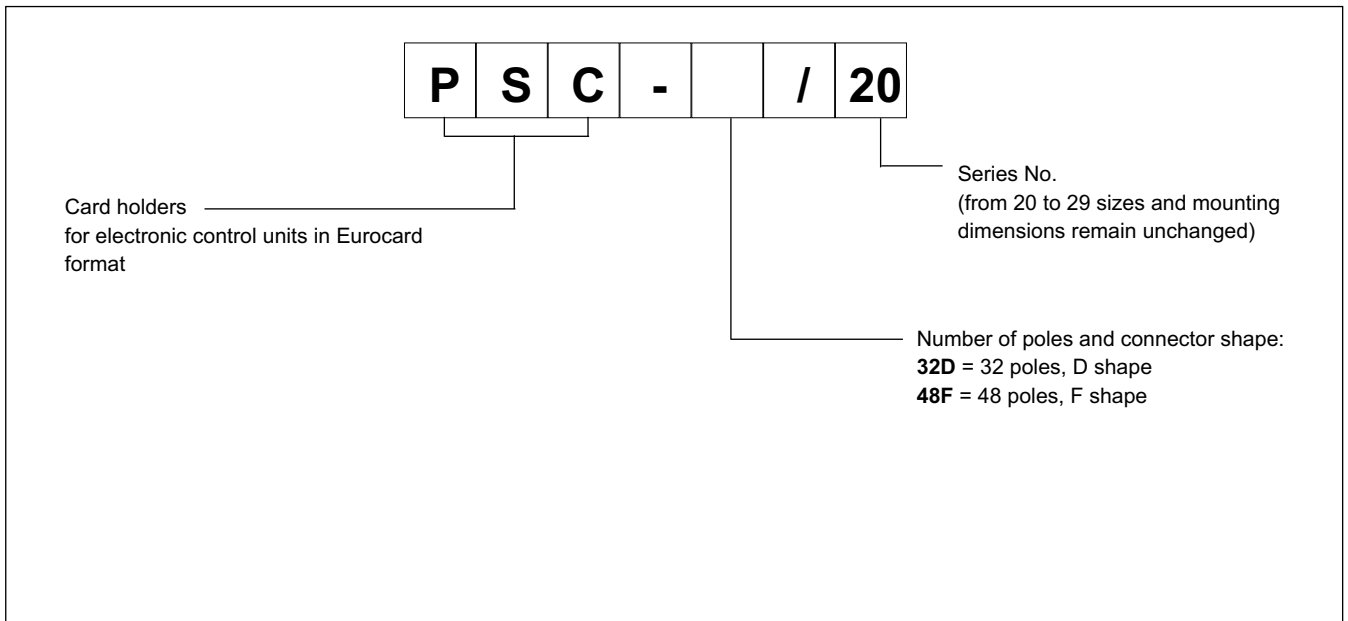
| P | S | C | - |  | / | 20 |
|---|---|---|---|---|---|---|

Card holders
for electronic control units in Eurocard format

Series No.
(from 20 to 29 sizes and mounting dimensions remain unchanged)

Number of poles and connector shape:
**32D** = 32 poles, D shape
**48F** = 48 poles, F shape